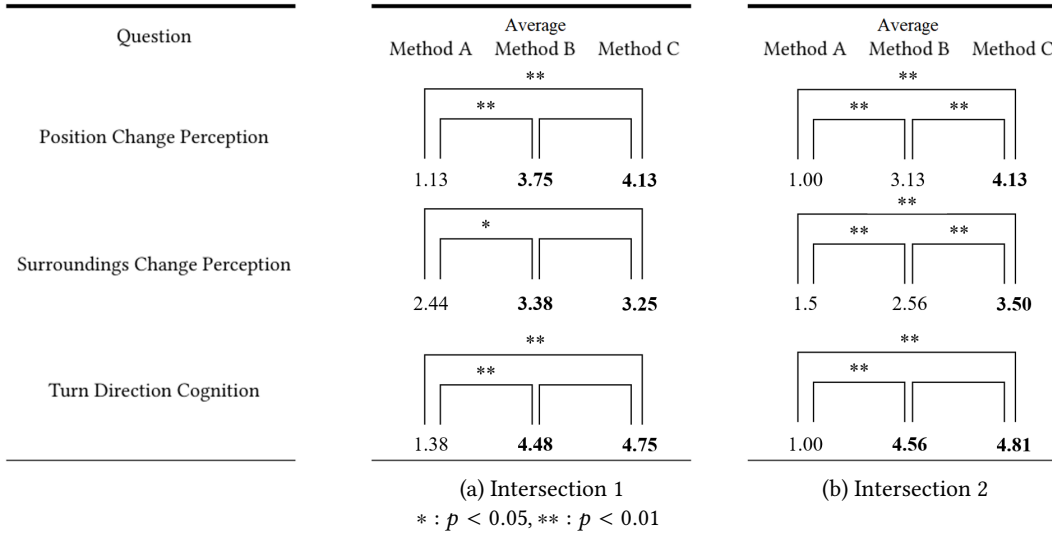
| Question | Average Method A | Method B | Method C | Average Method A | Method B | Method C |
|---|---|---|---|---|---|---|
| Position Change Perception | 1.13 | **3.75** | **4.13** | 1.00 | 3.13 | **4.13** |
| Surroundings Change Perception | 2.44 | **3.38** | **3.25** | 1.5 | 2.56 | **3.50** |
| Turn Direction Cognition | 1.38 | **4.48** | **4.75** | 1.00 | **4.56** | **4.81** |

(a) Intersection 1: Position Change Perception: A–C **, A–B **. Surroundings Change Perception: A–B *. Turn Direction Cognition: A–C **, A–B **.

(b) Intersection 2: Position Change Perception: A–C **, A–B **, B–C **. Surroundings Change Perception: A–C **, A–B **, B–C **. Turn Direction Cognition: A–C **, A–B **.

(a) Intersection 1
(b) Intersection 2

$*: p < 0.05, **: p < 0.01$